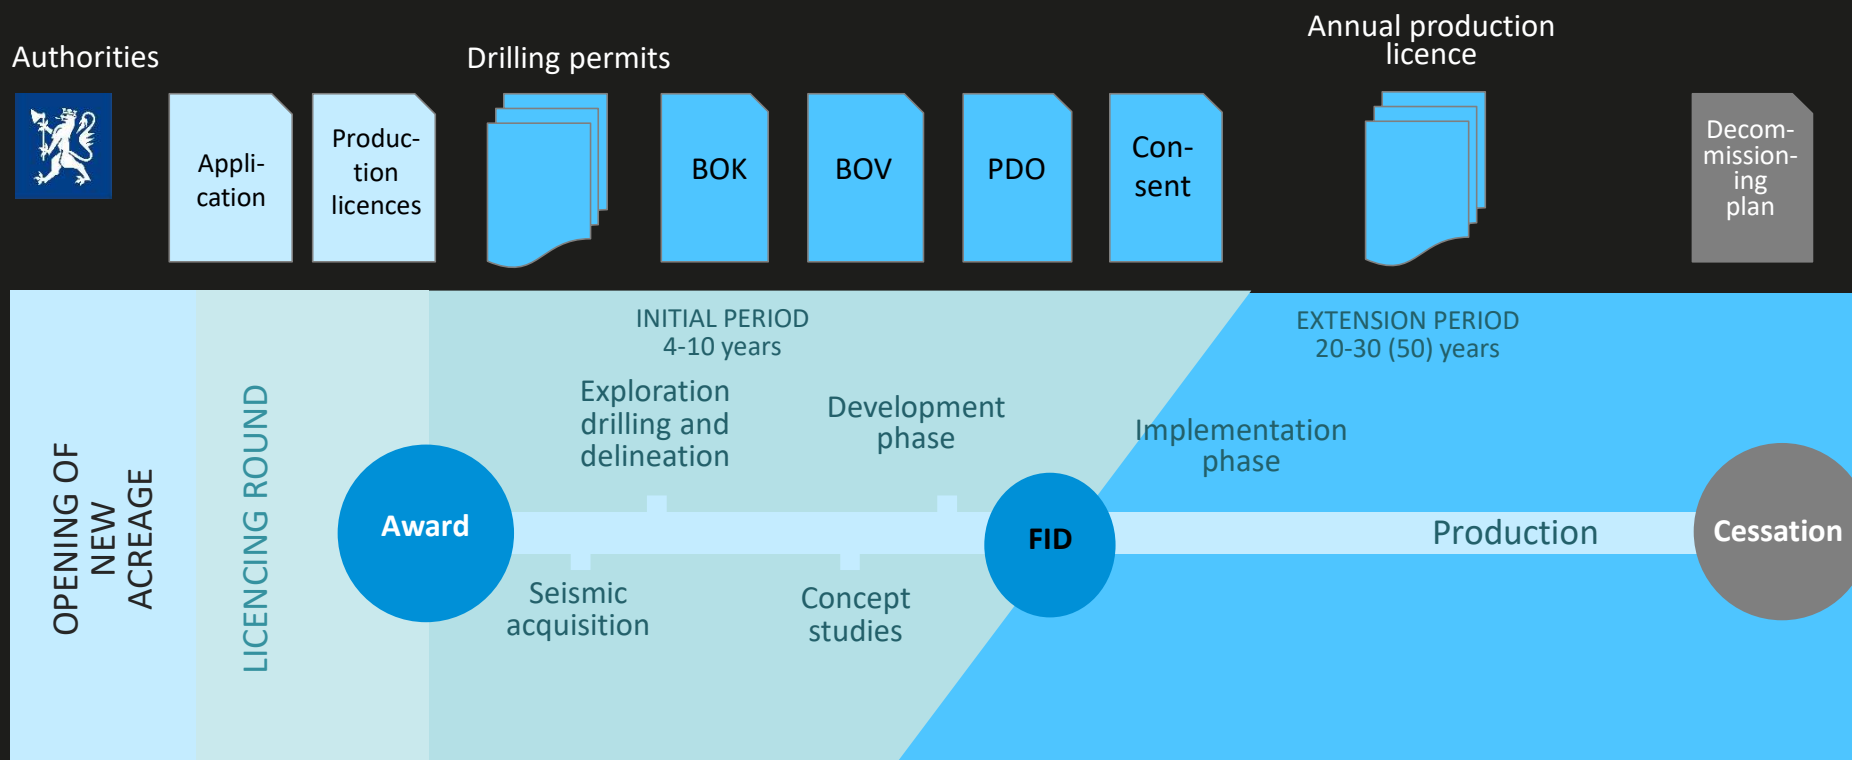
Authorities

Drilling permits

Annual production licence

Appli-cation

Produc-tion licences

BOK

BOV

PDO

Con-sent

Decom-mission-ing plan

OPENING OF NEW ACREAGE

LICENCING ROUND

INITIAL PERIOD
4-10 years

EXTENSION PERIOD
20-30 (50) years

Exploration drilling and delineation

Development phase

Implementation phase

Award

FID

Production

Cessation

Seismic acquisition

Concept studies